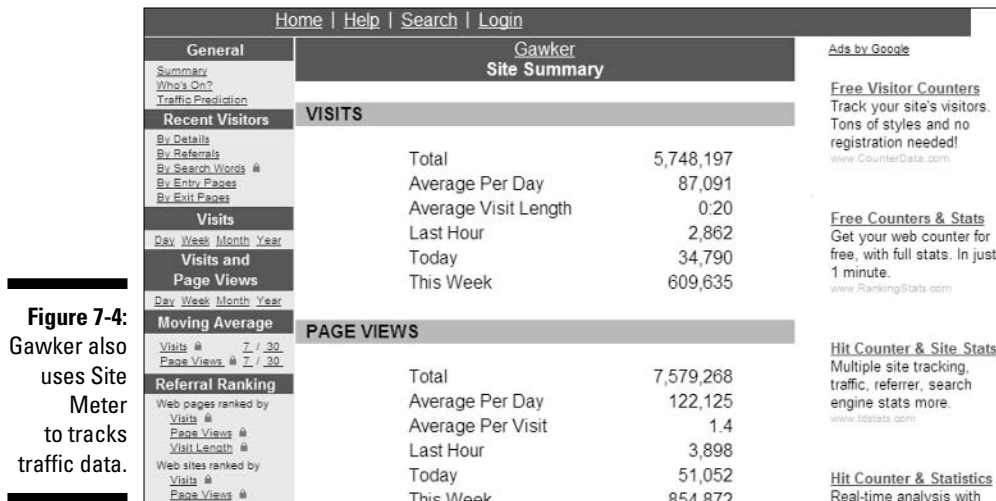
Home | Help | Search | Login

General
Summary
Who's On?
Traffic Prediction

Recent Visitors
By Details
By Referrals
By Search Words
By Entry Pages
By Exit Pages

Visits
Day Week Month Year

Visits and Page Views
Day Week Month Year

Moving Average
Visits 7 / 30
Page Views 7 / 30

Referral Ranking
Web pages ranked by
Visits
Page Views
Visit Length
Web sites ranked by
Visits
Page Views

Gawker
Site Summary

VISITS

| | |
|---|---|
| Total | 5,748,197 |
| Average Per Day | 87,091 |
| Average Visit Length | 0:20 |
| Last Hour | 2,862 |
| Today | 34,790 |
| This Week | 609,635 |

PAGE VIEWS

| | |
|---|---|
| Total | 7,579,268 |
| Average Per Day | 122,125 |
| Average Per Visit | 1.4 |
| Last Hour | 3,898 |
| Today | 51,052 |
| This Week | 854,872 |

Ads by Google

Free Visitor Counters
Track your site's visitors. Tons of styles and no registration needed!
www.CounterData.com

Free Counters & Stats
Get your web counter for free, with full stats. In just 1 minute.
www.RankingStats.com

Hit Counter & Site Stats
Multiple site tracking, traffic, referrer, search engine stats more.
www.tdstats.com

Hit Counter & Statistics
Real-time analysis with

Figure 7-4: Gawker also uses Site Meter to tracks traffic data.